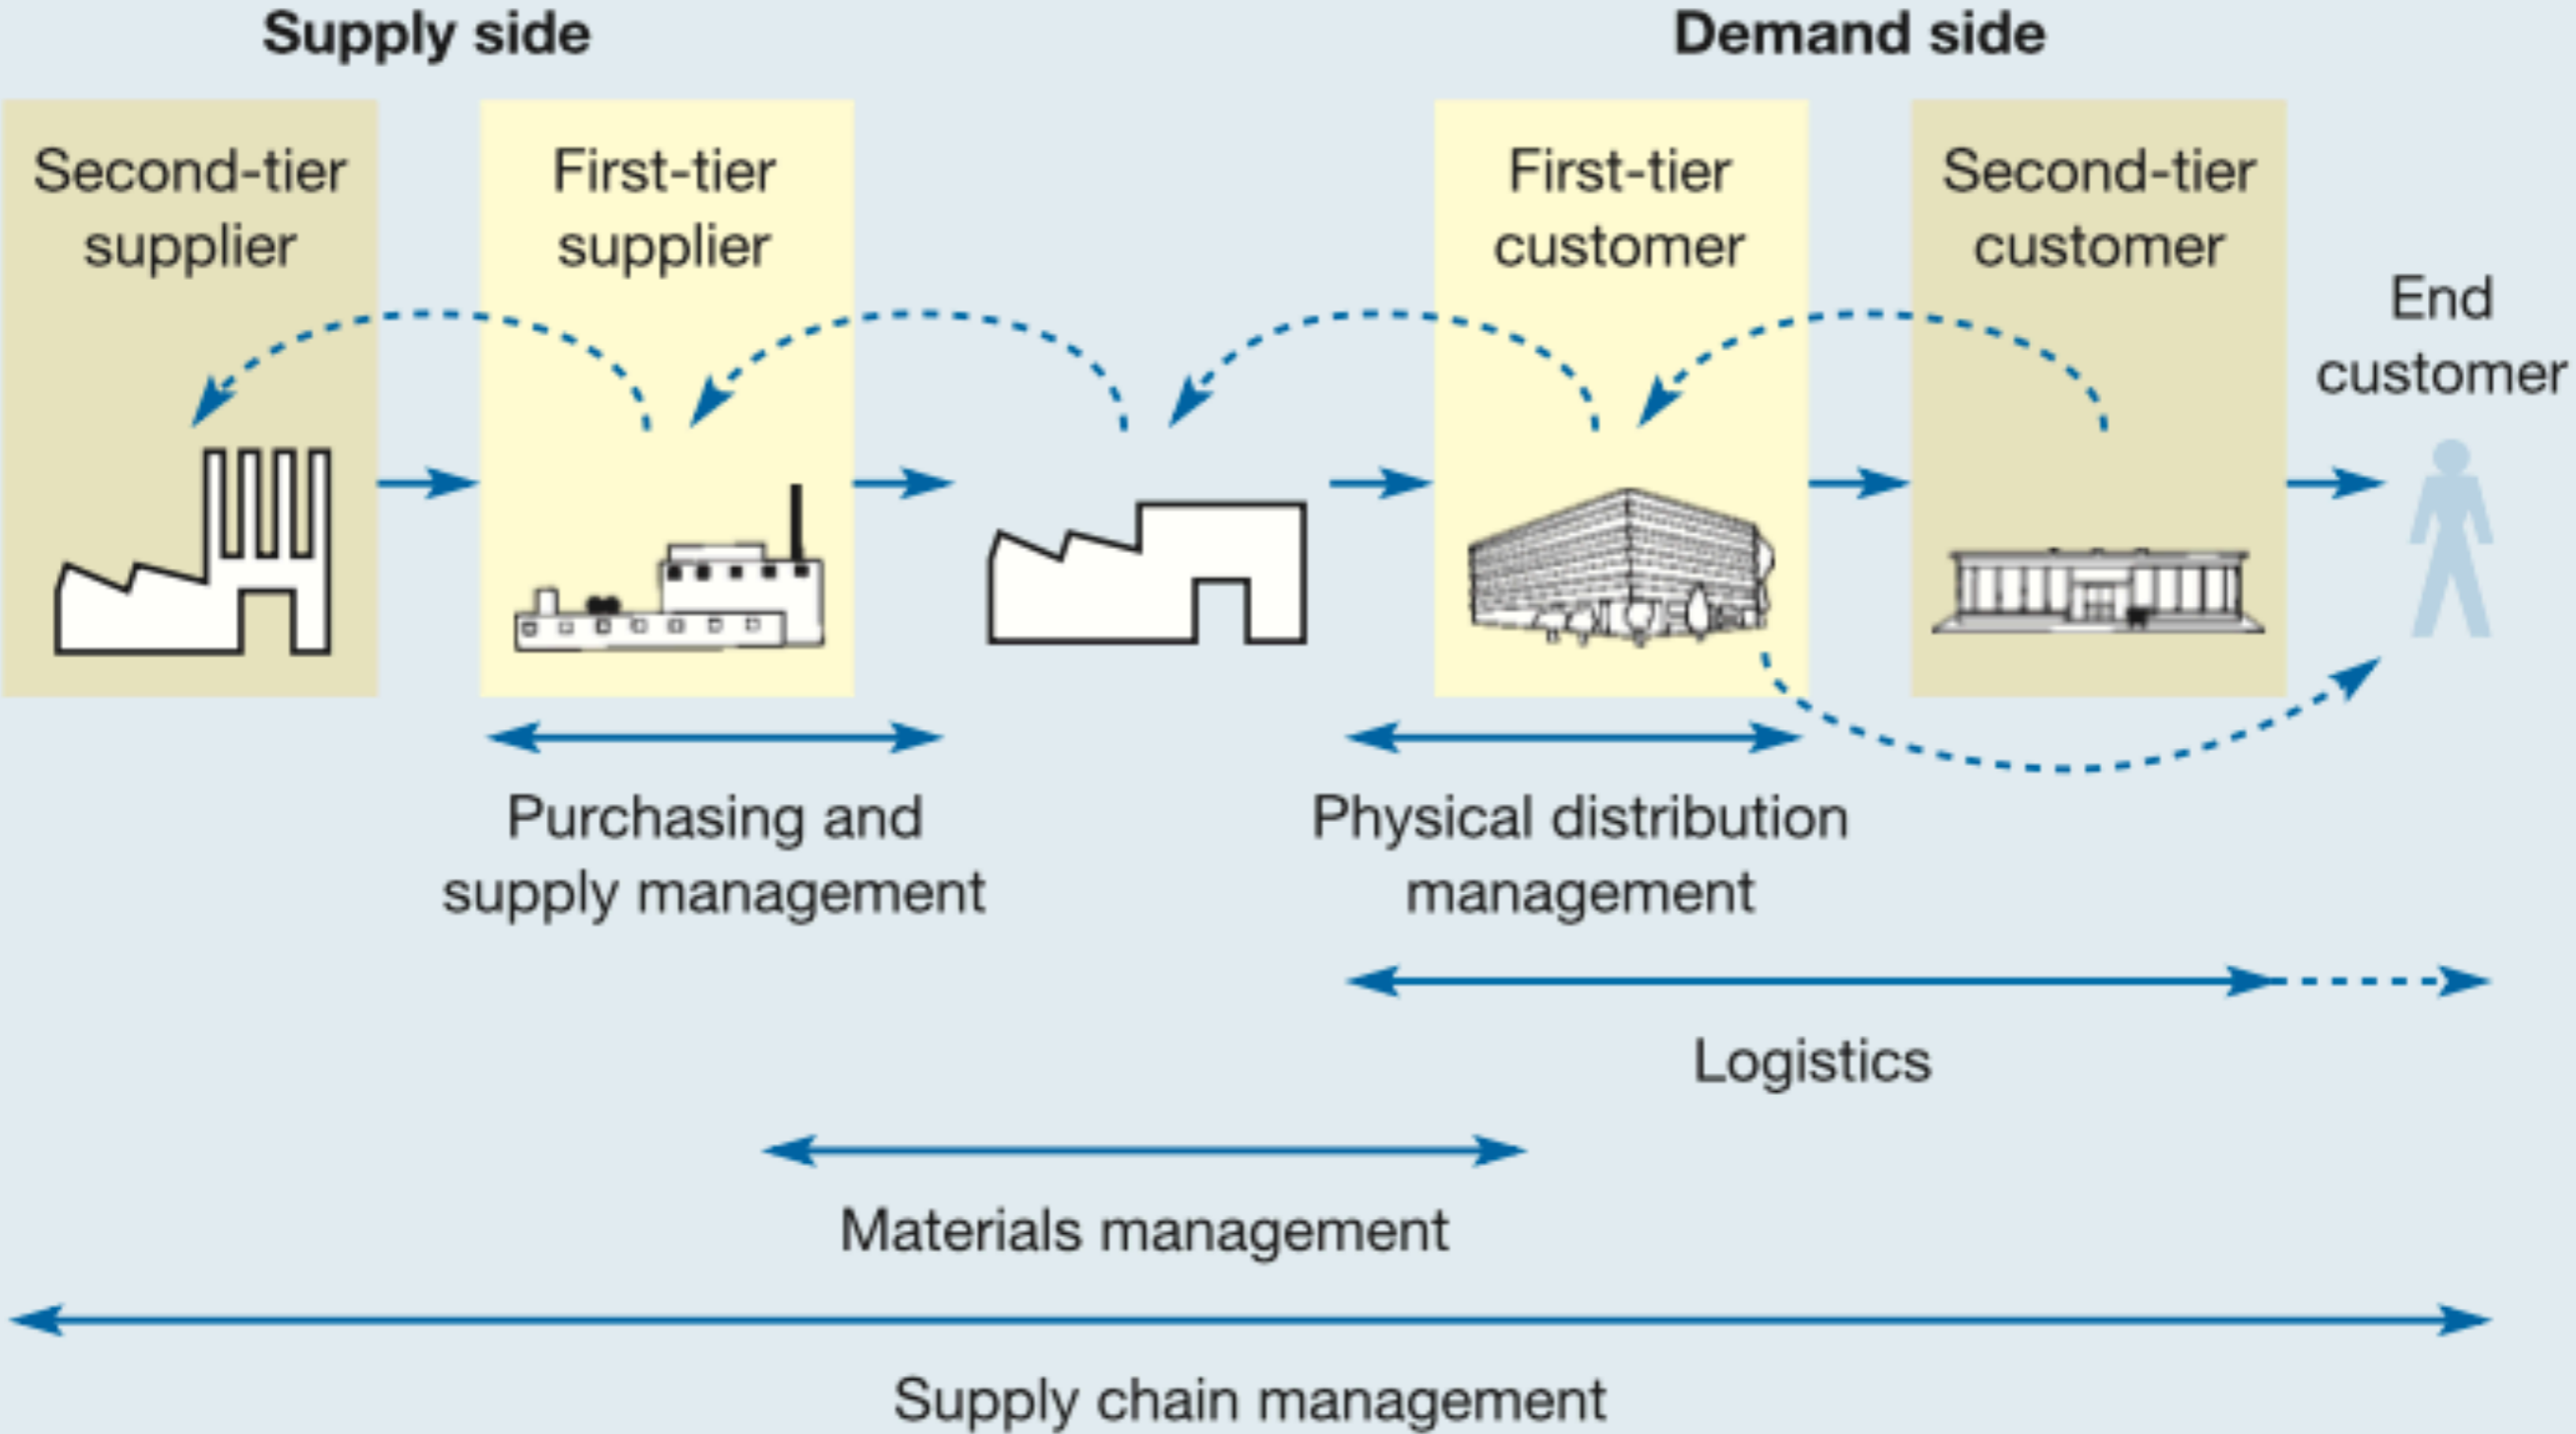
Supply side

Demand side

Second-tier supplier

First-tier supplier

First-tier customer

Second-tier customer

End customer

Purchasing and supply management

Physical distribution management

Logistics

Materials management

Supply chain management